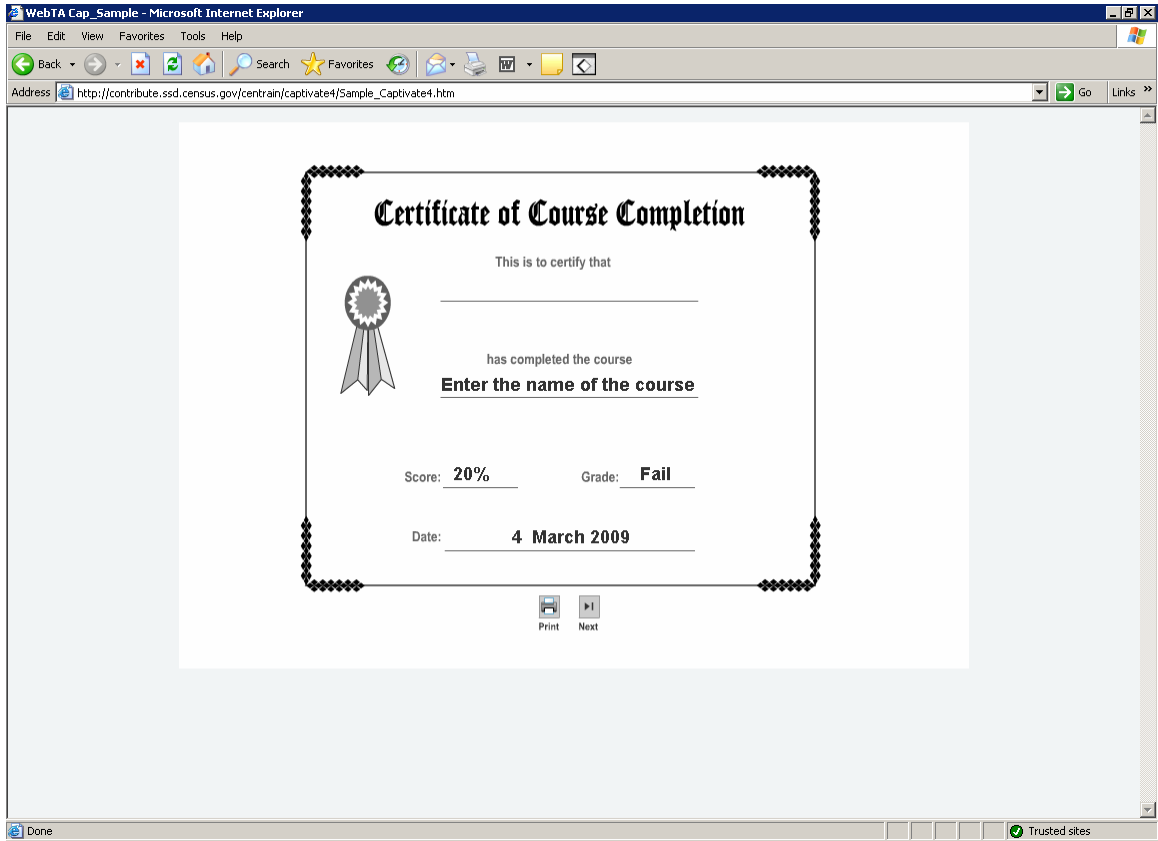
WebTA Cap_Sample - Microsoft Internet Explorer

File Edit View Favorites Tools Help

Back Search Favorites

Address http://contribute.ssd.census.gov/centrain/captivate4/Sample_Captivate4.htm Go Links »

Certificate of Course Completion

This is to certify that

has completed the course

Enter the name of the course

Score: 20%

Grade: Fail

Date: 4 March 2009

Print Next

Done Trusted sites